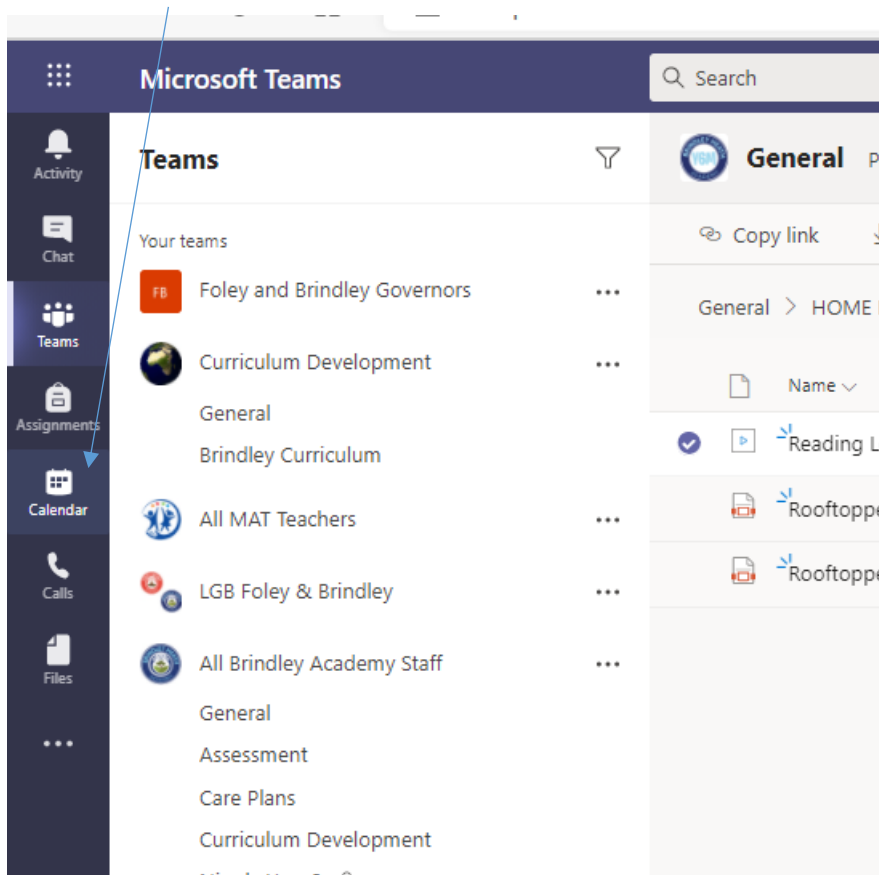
Microsoft Teams

Search

Activity

Chat

Teams

Assignments

Calendar

Calls

Files

...

Teams

Your teams

FB

Foley and Brindley Governors

...

Curriculum Development

...

General

Brindley Curriculum

All MAT Teachers

...

LGB Foley & Brindley

...

All Brindley Academy Staff

...

General

Assessment

Care Plans

Curriculum Development

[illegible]

General P

Copy link

General > HOME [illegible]

Name

Reading L

Rooftoppe

Rooftoppe